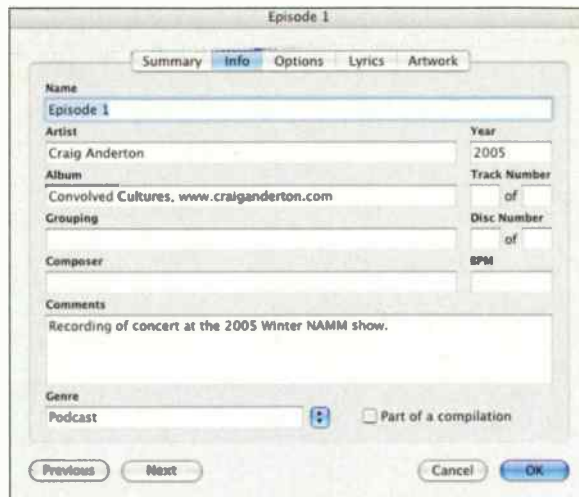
Episode 1

Summary Info Options Lyrics Artwork

Name
Episode 1

Artist
Craig Anderton

Year
2005

Album
Convolved Cultures, www.craiganderton.com

Track Number
of

Grouping

Disc Number
of

Composer

BPM

Comments
Recording of concert at the 2005 Winter NAMM show.

Genre
Podcast

Part of a compilation

Previous Next Cancel OK